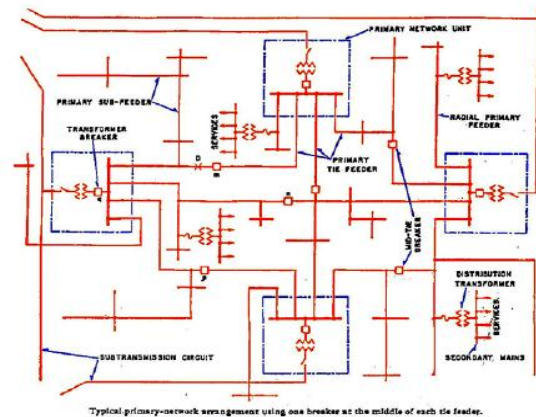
PRIMARY NETWORK UNIT

PRIMARY SUB-FEEDER

SERVICES

TRANSFORMER BREAKER

RADIAL PRIMARY FEEDER

PRIMARY TIE FEEDER

MID-TIE BREAKER

DISTRIBUTION TRANSFORMER

SERVICES

SUBTRANSMISSION CIRCUIT

SECONDARY MAINS

Typical primary-network arrangement using one breaker at the middle of each tie feeder.